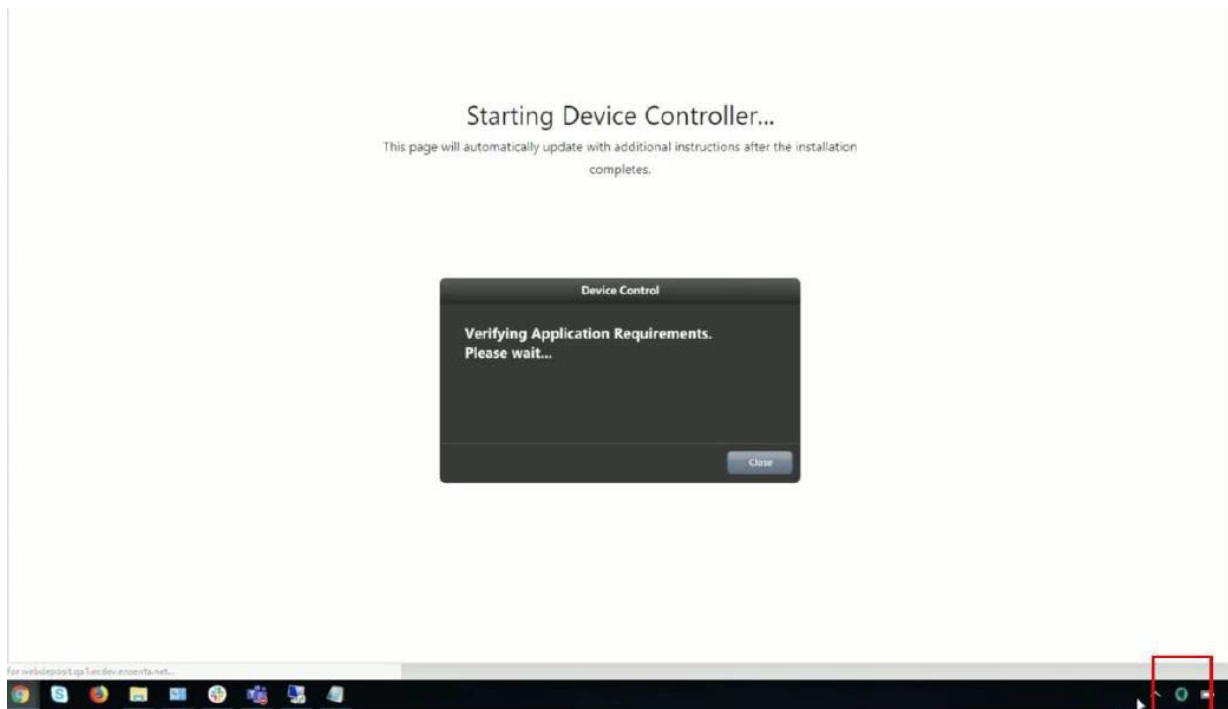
Starting Device Controller...

This page will automatically update with additional instructions after the installation completes.

Device Control

Verifying Application Requirements.
Please wait...

Close

for webdeposit.qa1.ecdev.ensenta.net...